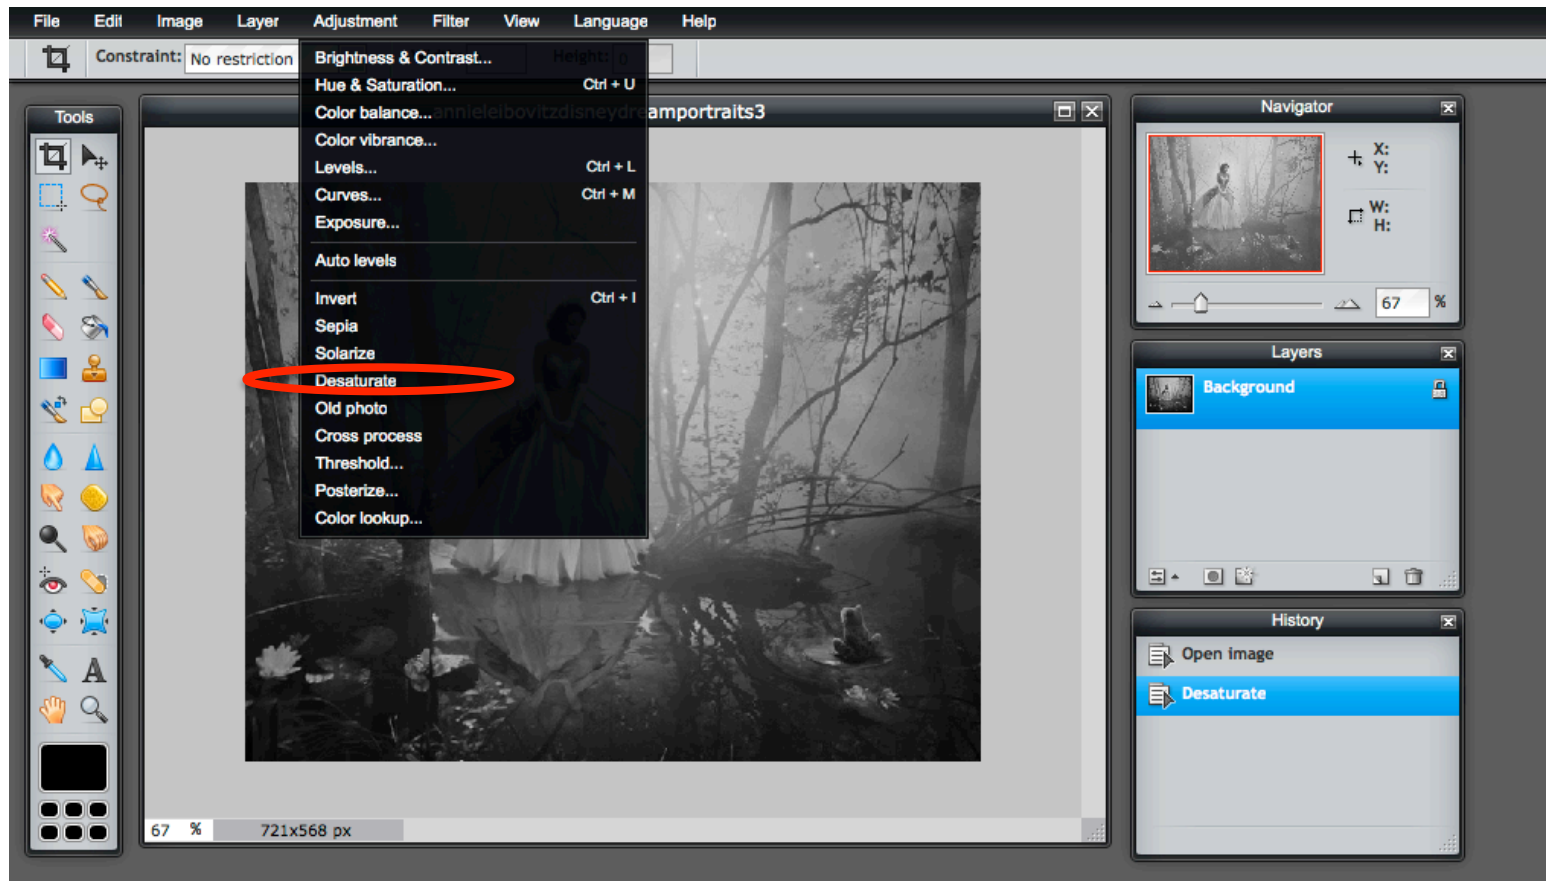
File Edit Image Layer Adjustment Filter View Language Help

Constraint: No restriction Height: 0

Brightness & Contrast...
Hue & Saturation... Ctrl + U
Color balance...
Color vibrance...
Levels... Ctrl + L
Curves... Ctrl + M
Exposure...
Auto levels
Invert Ctrl + I
Sepia
Solarize
Desaturate
Old photo
Cross process
Threshold...
Posterize...
Color lookup...

annieleibovitzdisneydreamportraits3

Tools

67 % 721x568 px

Navigator
X:
Y:
W:
H:
67 %

Layers
Background

History
Open image
Desaturate